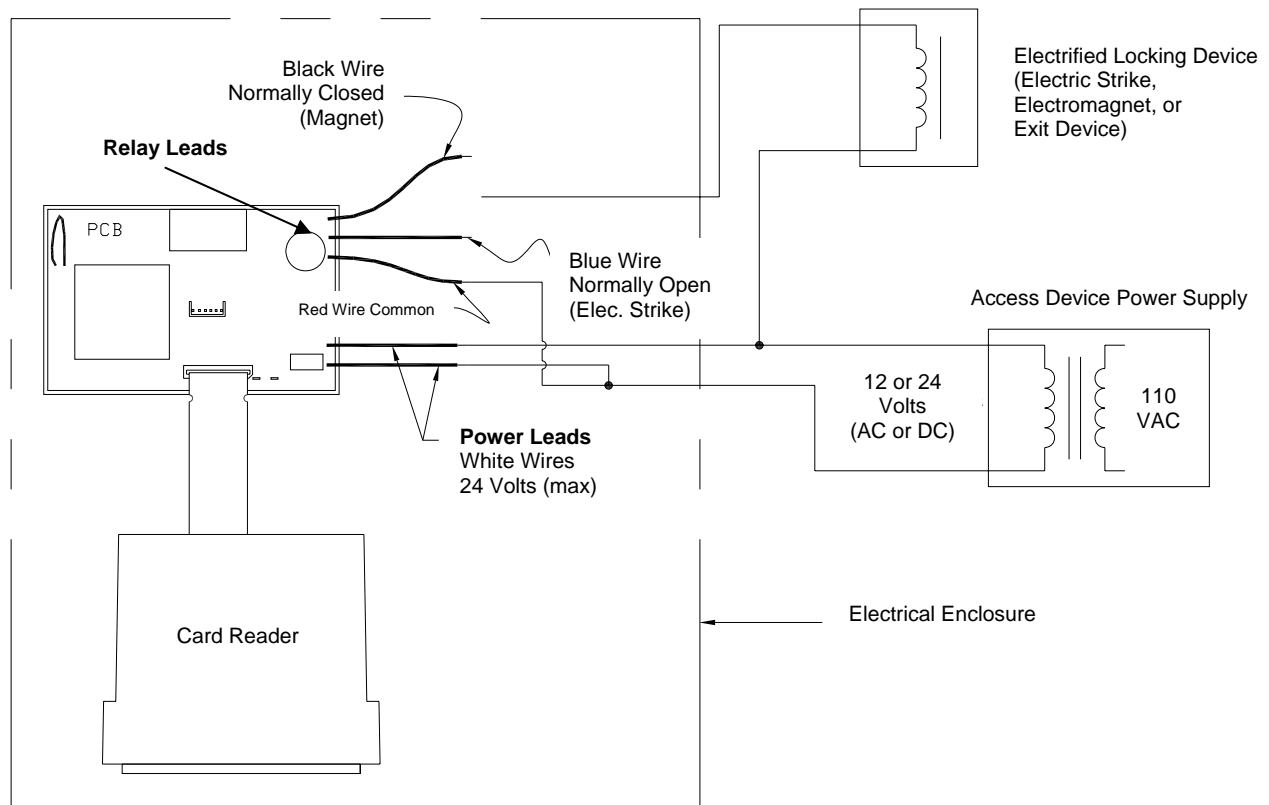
Black Wire
Normally Closed
(Magnet)

Electrified Locking Device
(Electric Strike,
Electromagnet, or
Exit Device)

Relay Leads

PCB

Blue Wire
Normally Open
(Elec. Strike)

Red Wire Common

Access Device Power Supply

12 or 24
Volts
(AC or DC)

110
VAC

Power Leads
White Wires
24 Volts (max)

Card Reader

Electrical Enclosure